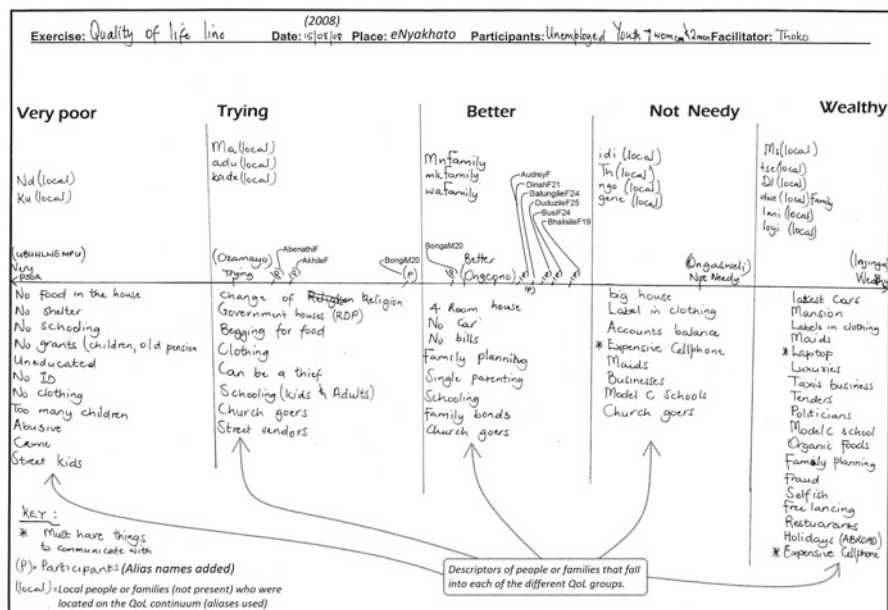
(2008)
Exercise: Quality of life line Date: 15/08/08 Place: eNyakhato Participants: Unemployed Youth 7 women 2 men Facilitator: Thoko

Very poor

Trying

Better

Not Needy

Wealthy

Nd (local)
Ku (local)

Ma (local)
adu (local)
kade (local)

Mn family
mk family
wa family

AudreyF
DinahF21
BalungileF24
DuduzileF25
BusiF24
BhalisileF19

idi (local)
Th (local)
ngo (local)
gene (local)

Ms (local)
tse (local)
Dl (local)
dwe (local) Family
lani (local)
logi (local)

(UBUHLWEMPU)
Very poor

(Ozamayo)
Trying

AbenathiF
AkhileF

BongaM20
(P)

BongaM20
Better
(Ongcono)

(P)

(Ongasweli)
Not Needy

(Injinga)
Wealthy

No food in the house
No shelter
No schooling
No grants (children, old pension
Uneducated
No ID
No clothing
Too many children
Abusive
Crime
Street kids

Change of Religion Religion
Government houses (RDP)
Begging for food
Clothing
Can be a thief
Schooling (kids & Adults)
Church goers
Street vendors

4 Room house
No car
No bills
Family planning
Single parenting
Schooling
family bonds
Church goers

big house
Label in clothing
Accounts balance
* Expensive Cellphone
Maids
Businesses
Model C Schools
Church goers

latest Cars
Mansion
Labels in clothing
Maids
* Laptop
Luxuries
Taxis business
Tenders
Politicians
Model C school
Organic foods
Family planning
Fraud
Selfish
free lancing
Restuarants
Holidays (ABROAD)
* Expensive Cellphone

KEY:
* Must have things to communicate with
(P) = Participants (Alias names added)
(local) = Local people or families (not present) who were located on the QoL continuum (aliases used)

Descriptors of people or families that fall into each of the different QoL groups.